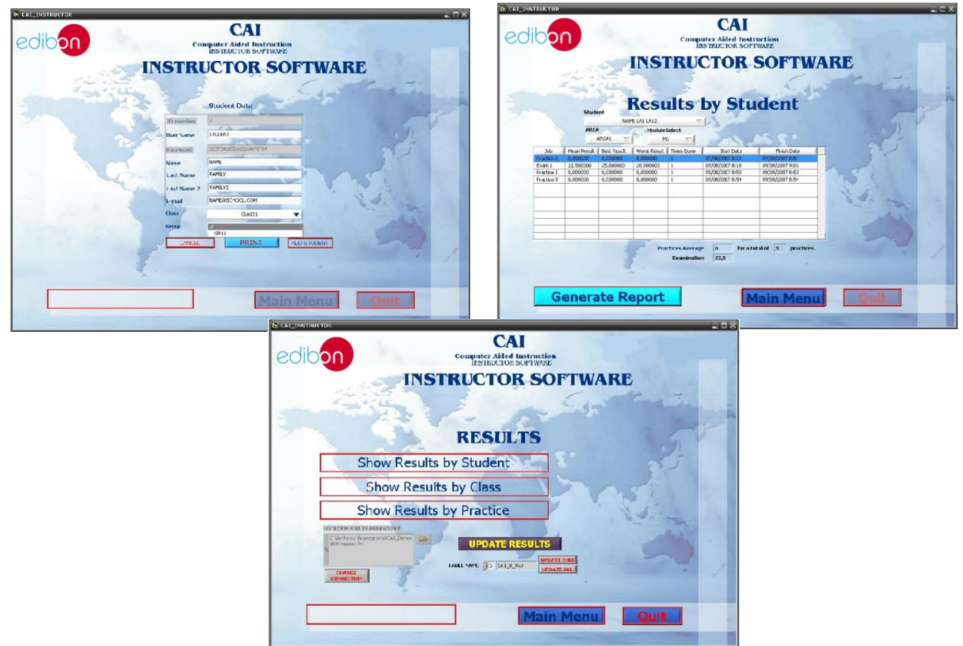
CAI_INSTRUCTOR

edibon

CAI
Computer Aided Instruction
INSTRUCTOR SOFTWARE

INSTRUCTOR SOFTWARE

Student Data

ID number
User Name
Password
Name NAME
Last Name FAMILY
Last Name 2 FAMILY2
E-mail
Class CLASS1
Group

CANCEL PRINT ADD & MODIFY

Main Menu Quit

CAI_INSTRUCTOR

edibon

CAI
Computer Aided Instruction
INSTRUCTOR SOFTWARE

INSTRUCTOR SOFTWARE

Student

Results by Student

AREA AREA1
Module Select M1

| Job | Mean Result | Best Result | Worst Result | Times Done | Start Date | Finish Date |
|---|---|---|---|---|---|---|
| Practice 2 | 0,000000 | 0,000000 | 0,000000 | 1 | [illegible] | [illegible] |
| Exam 1 | 22,500000 | 25,000000 | 20,000000 | 1 | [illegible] | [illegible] |
| Practice 1 | 0,000000 | 0,000000 | 0,000000 | 1 | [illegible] | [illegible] |
| Practice 3 | 0,000000 | 0,000000 | 0,000000 | 1 | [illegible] | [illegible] |

Practices Average 0 For a total of 3 practices.
Examination 22,5

Generate Report Main Menu Quit

CAI_INSTRUCTOR

edibon

CAI
Computer Aided Instruction
INSTRUCTOR SOFTWARE

INSTRUCTOR SOFTWARE

RESULTS

Show Results by Student
Show Results by Class
Show Results by Practice

LOCATION FOR EXAMINATION

CHANGE DIRECTORY

UPDATE RESULTS

UPDATE THIS
UPDATE ALL

Main Menu Quit